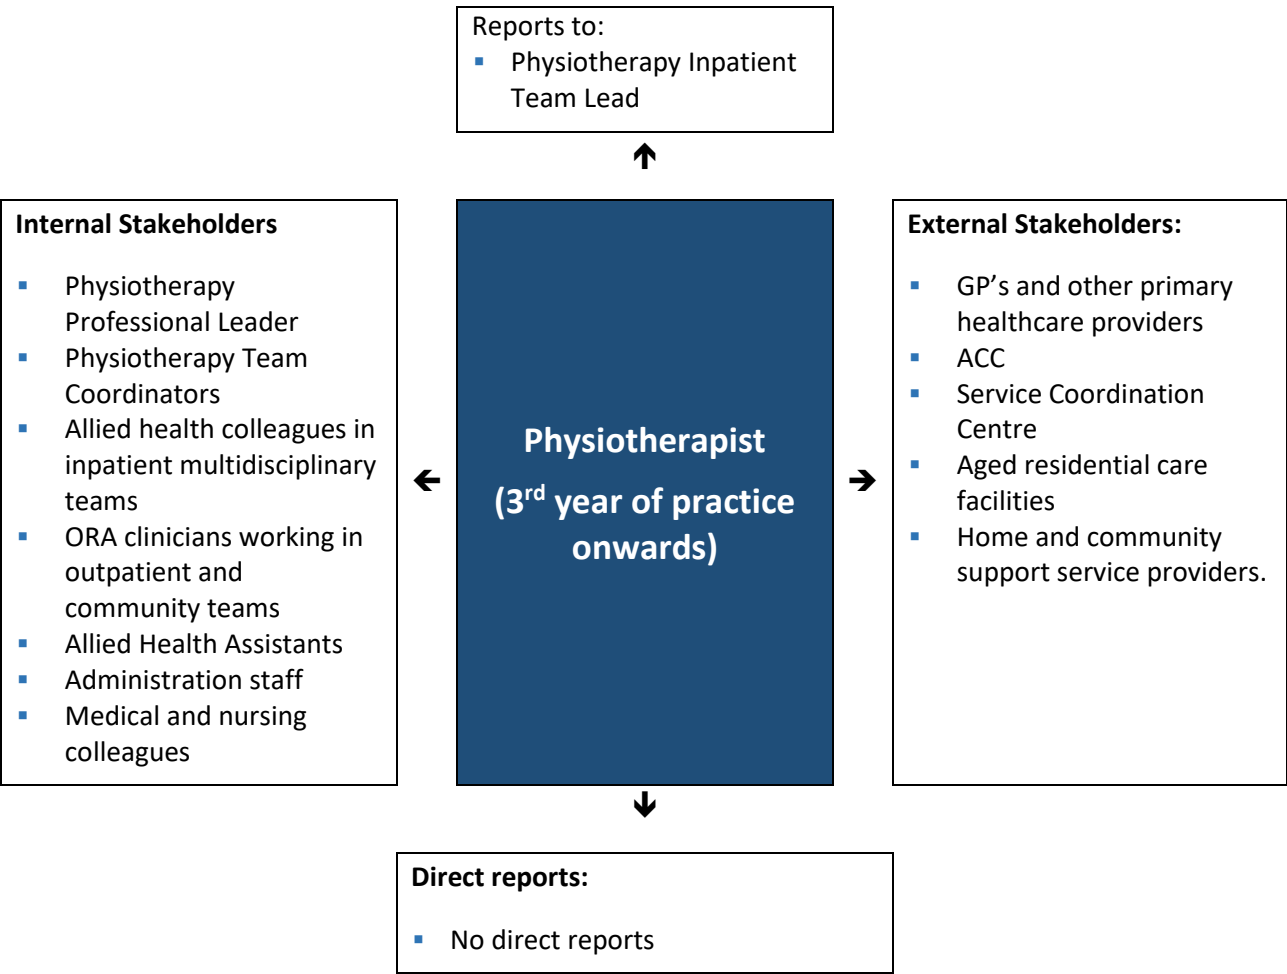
Reports to:

- Physiotherapy Inpatient Team Lead

Internal Stakeholders

- Physiotherapy Professional Leader
- Physiotherapy Team Coordinators
- Allied health colleagues in inpatient multidisciplinary teams
- ORA clinicians working in outpatient and community teams
- Allied Health Assistants
- Administration staff
- Medical and nursing colleagues

Physiotherapist

($3^{rd}$ year of practice onwards)

External Stakeholders:

- GP’s and other primary healthcare providers
- ACC
- Service Coordination Centre
- Aged residential care facilities
- Home and community support service providers.

Direct reports:

- No direct reports